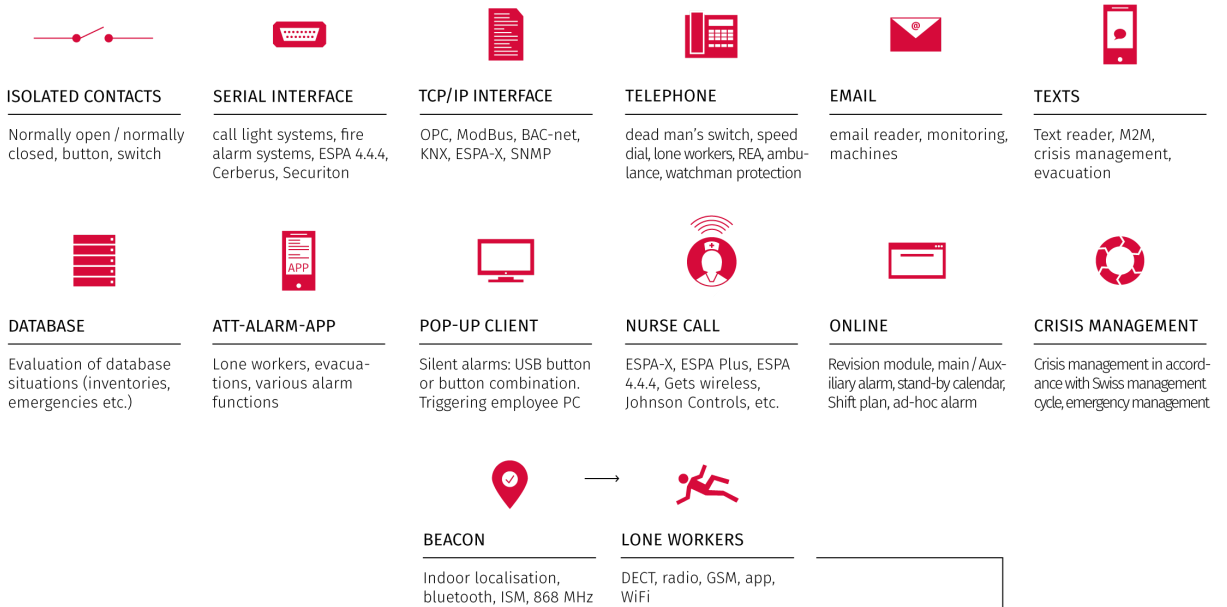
ISOLATED CONTACTS

Normally open / normally closed, button, switch

SERIAL INTERFACE

call light systems, fire alarm systems, ESPA 4.4.4, Cerberus, Securiton

TCP/IP INTERFACE

OPC, ModBus, BAC-net, KNX, ESPA-X, SNMP

TELEPHONE

dead man's switch, speed dial, lone workers, REA, ambulance, watchman protection

@

EMAIL

email reader, monitoring, machines

TEXTS

Text reader, M2M, crisis management, evacuation

DATABASE

Evaluation of database situations (inventories, emergencies etc.)

APP

ATT-ALARM-APP

Lone workers, evacuations, various alarm functions

POP-UP CLIENT

Silent alarms: USB button or button combination. Triggering employee PC

NURSE CALL

ESPA-X, ESPA Plus, ESPA 4.4.4, Gets wireless, Johnson Controls, etc.

ONLINE

Revision module, main / Auxiliary alarm, stand-by calendar, Shift plan, ad-hoc alarm

CRISIS MANAGEMENT

Crisis management in accordance with Swiss management cycle, emergency management

BEACON

Indoor localisation, bluetooth, ISM, 868 MHz

LONE WORKERS

DECT, radio, GSM, app, WiFi